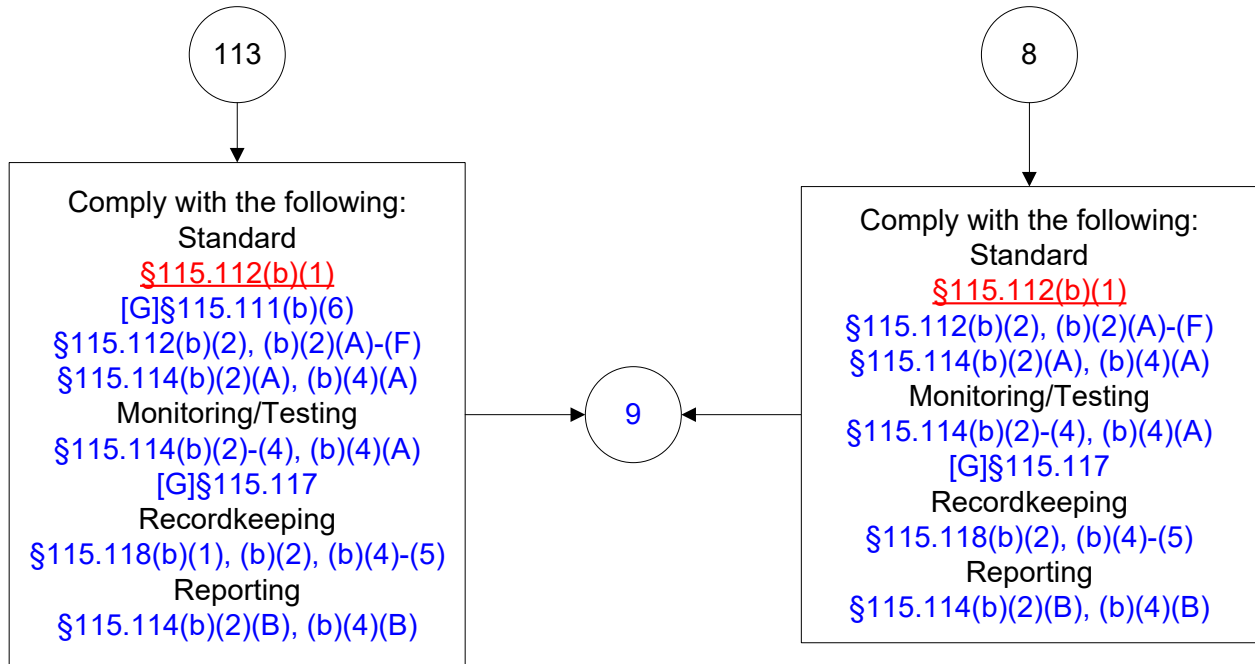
113

Comply with the following:
Standard
§115.112(b)(1)
[G]§115.111(b)(6)
§115.112(b)(2), (b)(2)(A)-(F)
§115.114(b)(2)(A), (b)(4)(A)
Monitoring/Testing
§115.114(b)(2)-(4), (b)(4)(A)
[G]§115.117
Recordkeeping
§115.118(b)(1), (b)(2), (b)(4)-(5)
Reporting
§115.114(b)(2)(B), (b)(4)(B)

9

8

Comply with the following:
Standard
§115.112(b)(1)
§115.112(b)(2), (b)(2)(A)-(F)
§115.114(b)(2)(A), (b)(4)(A)
Monitoring/Testing
§115.114(b)(2)-(4), (b)(4)(A)
[G]§115.117
Recordkeeping
§115.118(b)(2), (b)(4)-(5)
Reporting
§115.114(b)(2)(B), (b)(4)(B)